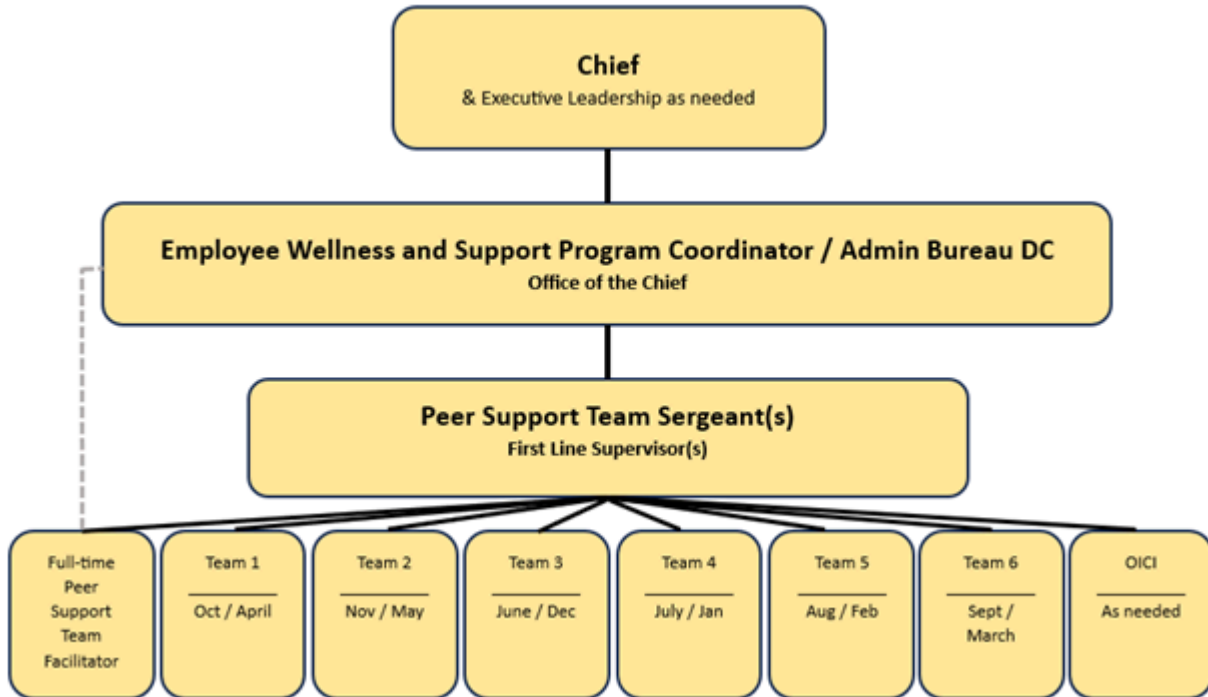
Chief
& Executive Leadership as needed

Employee Wellness and Support Program Coordinator / Admin Bureau DC
Office of the Chief

Peer Support Team Sergeant(s)
First Line Supervisor(s)

Full-time Peer Support Team Facilitator

Team 1
Oct / April

Team 2
Nov / May

Team 3
June / Dec

Team 4
July / Jan

Team 5
Aug / Feb

Team 6
Sept / March

OICI
As needed